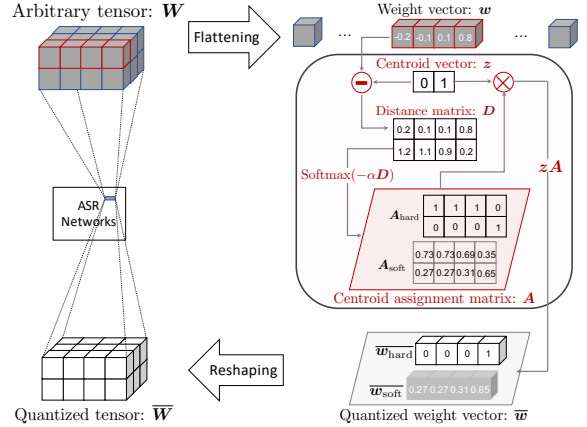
Arbitrary tensor: $\boldsymbol{W}$

Flattening

Weight vector: $\boldsymbol{w}$

...

| -0.2 | -0.1 | 0.1 | 0.8 |
|---|---|---|---|

...

Centroid vector: $\boldsymbol{z}$

| 0 | 1 |
|---|---|

Distance matrix: $\boldsymbol{D}$

| 0.2 | 0.1 | 0.1 | 0.8 |
|---|---|---|---|
| 1.2 | 1.1 | 0.9 | 0.2 |

Softmax$(-\alpha\boldsymbol{D})$

$\boldsymbol{z}\boldsymbol{A}$

$\boldsymbol{A}_{\text{hard}}$

| 1 | 1 | 1 | 0 |
|---|---|---|---|
| 0 | 0 | 0 | 1 |

$\boldsymbol{A}_{\text{soft}}$

| 0.73 | 0.73 | 0.69 | 0.35 |
|---|---|---|---|
| 0.27 | 0.27 | 0.31 | 0.65 |

Centroid assignment matrix: $\boldsymbol{A}$

ASR Networks

$\overline{\boldsymbol{w}}_{\text{hard}}$

| 0 | 0 | 0 | 1 |
|---|---|---|---|

$\overline{\boldsymbol{w}}_{\text{soft}}$

| 0.27 | 0.27 | 0.31 | 0.65 |
|---|---|---|---|

Reshaping

Quantized tensor: $\overline{\boldsymbol{W}}$

Quantized weight vector: $\overline{\boldsymbol{w}}$